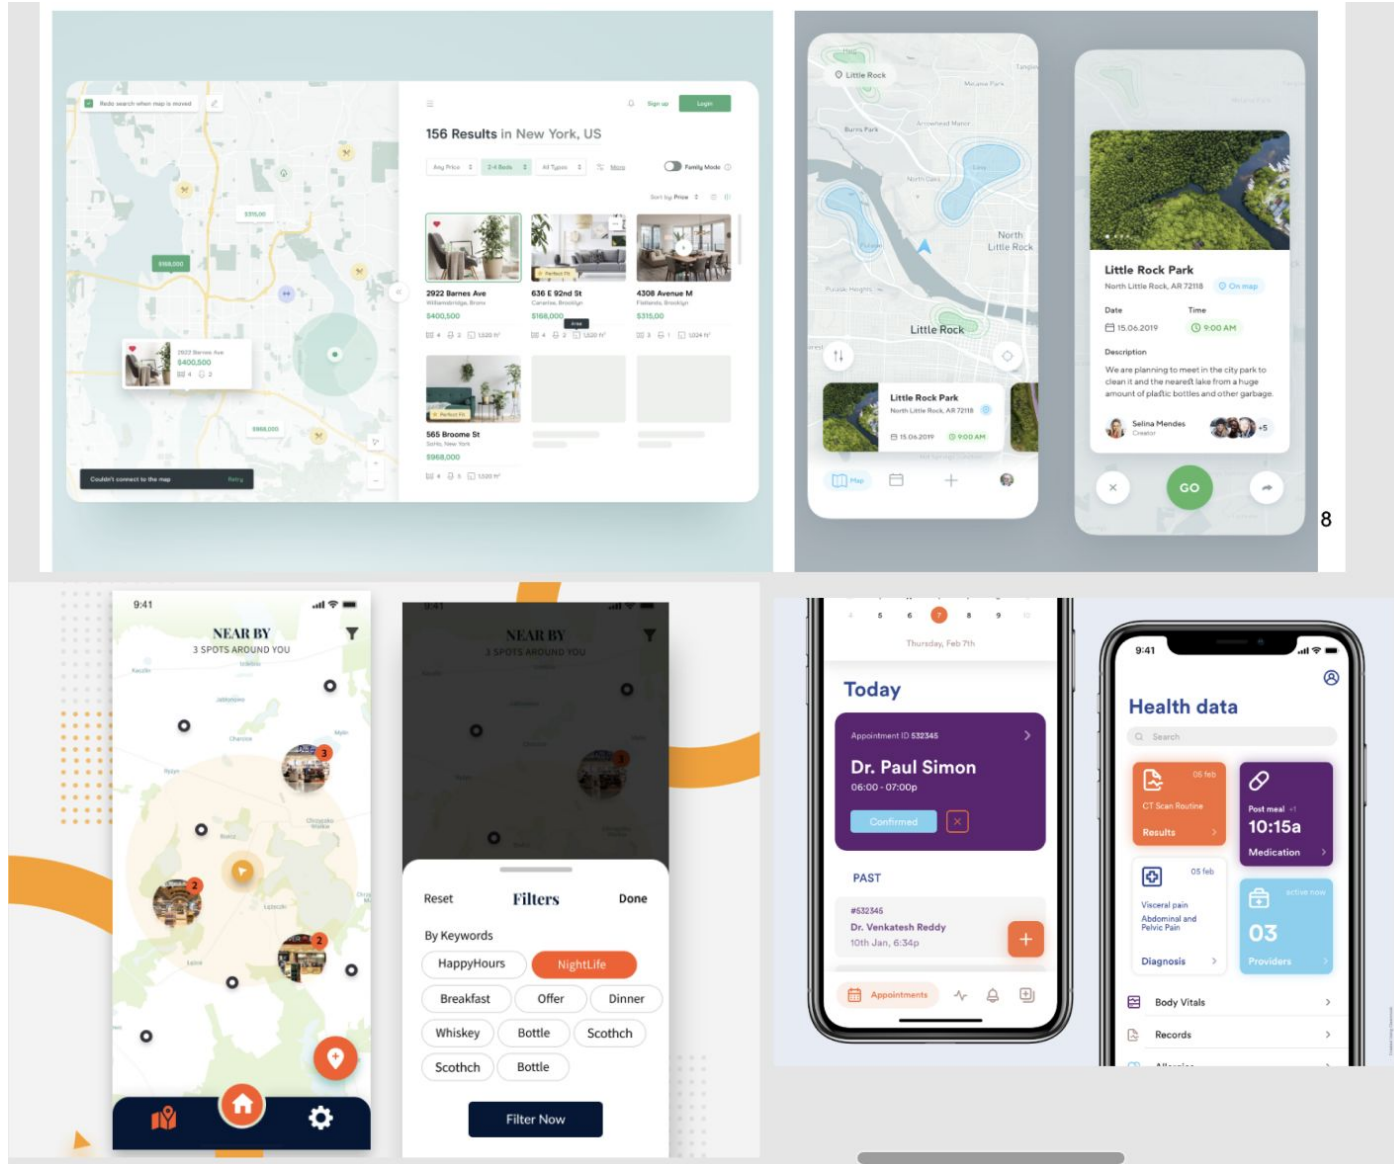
Redo search when map is moved

156 Results in New York, US

Sign up Login

Any Price 2-4 Beds All Types More Family Mode

Sort by Price

2922 Barnes Ave
Williamsbridge, Bronx
$400,500
4 2 1220 m²

636 E 92nd St
Canarsie, Brooklyn
$168,000
4 2 1220 m²

4308 Avenue M
Flatlands, Brooklyn
$315,000
3 1 1224 m²

565 Broome St
SoHo, New York
$968,000
4 6 1320 m²

$166,000
$315,00
$968,000

2922 Barnes Ave
$400,500
4 2

Couldn't connect to the map Retry

Little Rock
North Little Rock
Little Rock

Little Rock Park
North Little Rock, AR 72118
15.04.2019 9:00 AM

Map

Little Rock Park
North Little Rock, AR 72118 On map
Date 15.06.2019
Time 9:00 AM
Description
We are planning to meet in the city park to clean it and the nearest lake from a huge amount of plastic bottles and other garbage.
Selina Mendes
Creator
+5

GO

8

9:41
NEAR BY
3 SPOTS AROUND YOU

9:41
NEAR BY
3 SPOTS AROUND YOU

Reset Filters Done
By Keywords
HappyHours NightLife
Breakfast Offer Dinner
Whiskey Bottle Scotch
Scotch Bottle
Filter Now

4 5 6 7 8 9 10
Thursday, Feb 7th
Today
Appointment ID 532345
Dr. Paul Simon
06:00 - 07:00p
Confirmed
PAST
#532345
Dr. Venkatesh Reddy
10th Jan, 6:34p
Appointments

9:41
Health data
Search
05 feb
CT Scan Routine
Results
Post meal
10:15a
Medication
05 feb
Visceral pain
Abdominal and Pelvic Pain
Diagnosis
active now
03
Providers
Body Vitals
Records